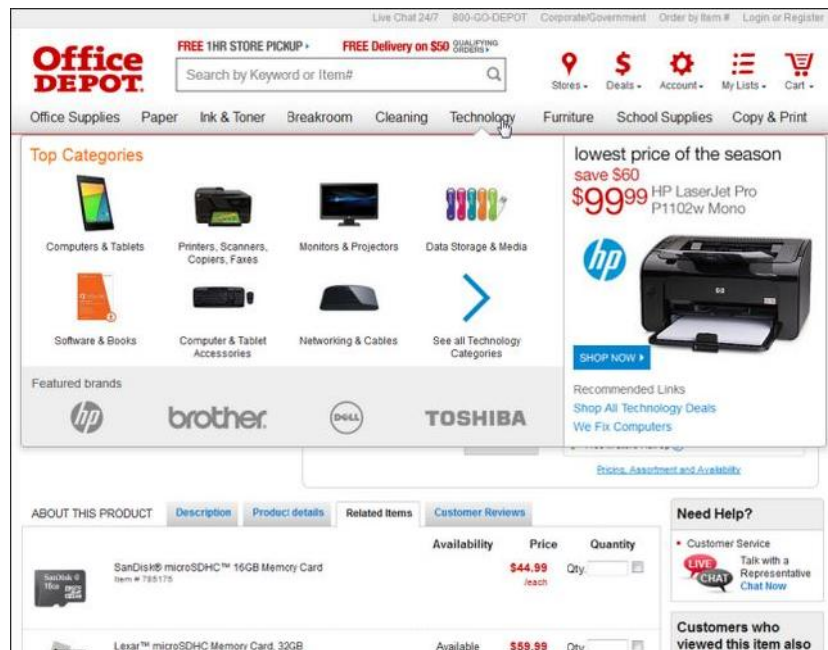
Live Chat 24/7 800-GO-DEPOT Corporate/Government Order by Item # Login or Register

Office DEPOT

FREE 1HR STORE PICKUP ▸ FREE Delivery on $50 QUALIFYING ORDERS ▸

Search by Keyword or Item#

Stores ▾ Deals ▾ Account ▾ My Lists ▾ Cart ▾

Office Supplies Paper Ink & Toner Breakroom Cleaning Technology Furniture School Supplies Copy & Print

Top Categories

Computers & Tablets

Printers, Scanners, Copiers, Faxes

Monitors & Projectors

Data Storage & Media

Software & Books

Computer & Tablet Accessories

Networking & Cables

See all Technology Categories

Featured brands

hp brother DELL TOSHIBA

lowest price of the season

save $60

$99.99 HP LaserJet Pro P1102w Mono

hp

SHOP NOW ▸

Recommended Links

Shop All Technology Deals

We Fix Computers

Pricing, Assortment and Availability

ABOUT THIS PRODUCT Description Product details Related Items Customer Reviews

Availability Price Quantity

SanDisk® microSDHC™ 16GB Memory Card
Item # 785175

$44.99 /each Qty.

Lexar™ microSDHC Memory Card, 32GB

Available $59.99 Qty.

Need Help?

Customer Service

LIVE CHAT Talk with a Representative Chat Now

Customers who viewed this item also